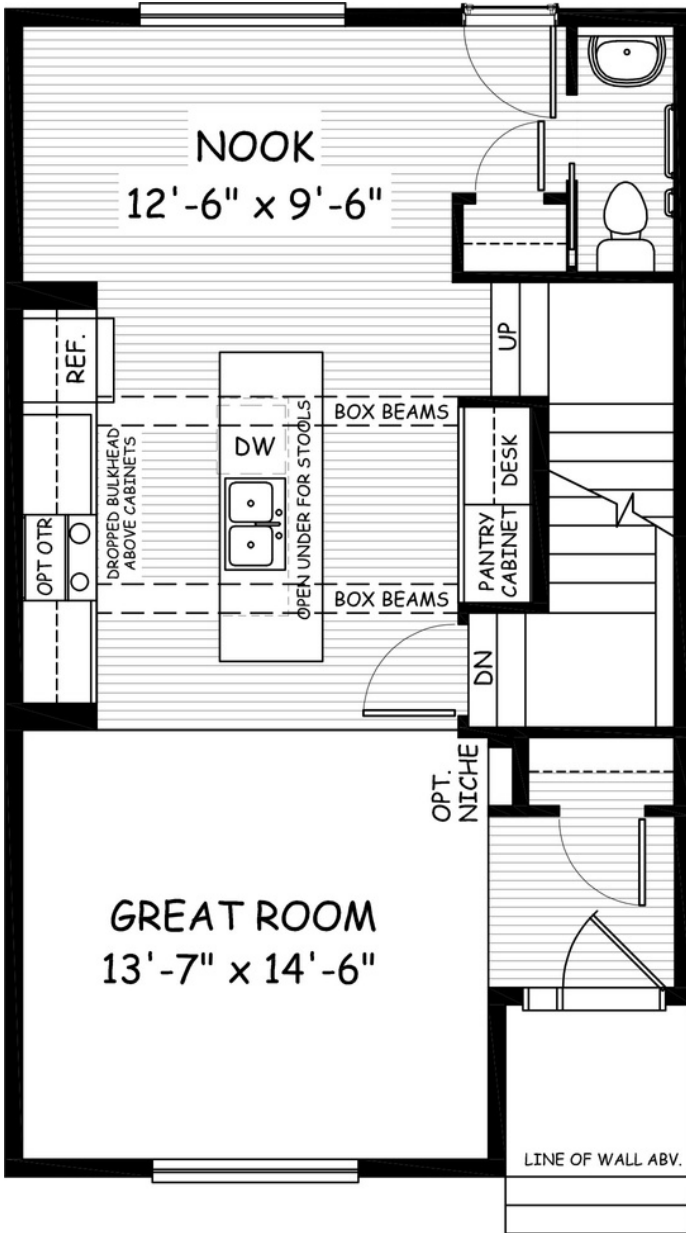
NOOK
12'-6" x 9'-6"

REF.

DROPPED BULKHEAD ABOVE CABINETS

OPT OTR

DW

OPEN UNDER FOR STOOLS

BOX BEAMS

BOX BEAMS

UP

DESK

PANTRY CABINET

DN

OPT. NICHE

GREAT ROOM
13'-7" x 14'-6"

LINE OF WALL ABV.